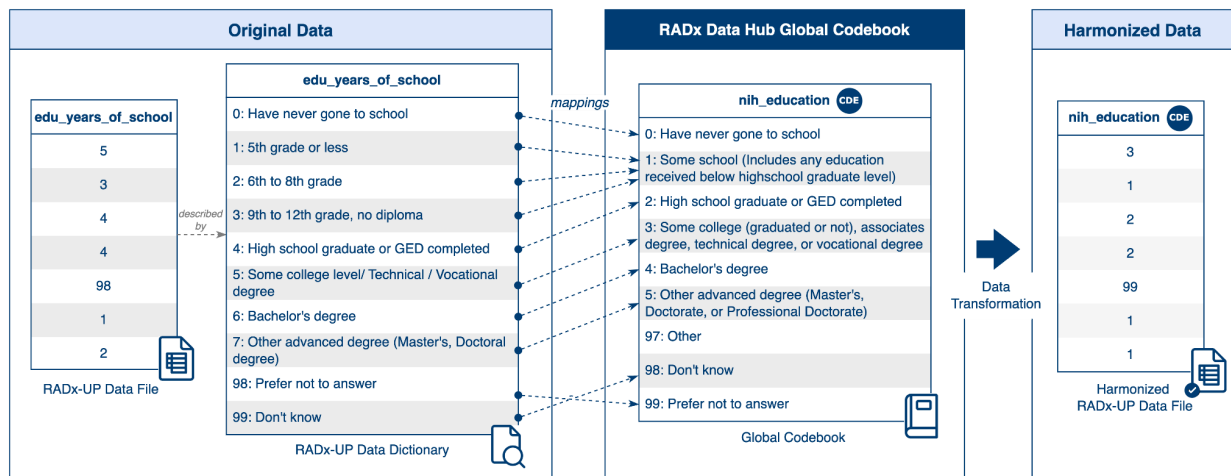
Original Data

edu_years_of_school

| edu_years_of_school |
|---|
| 5 |
| 3 |
| 4 |
| 4 |
| 98 |
| 1 |
| 2 |

RADx-UP Data File

described by

| edu_years_of_school |
|---|
| 0: Have never gone to school |
| 1: 5th grade or less |
| 2: 6th to 8th grade |
| 3: 9th to 12th grade, no diploma |
| 4: High school graduate or GED completed |
| 5: Some college level/ Technical / Vocational degree |
| 6: Bachelor's degree |
| 7: Other advanced degree (Master's, Doctoral degree) |
| 98: Prefer not to answer |
| 99: Don't know |

RADx-UP Data Dictionary

mappings

RADx Data Hub Global Codebook

| nih_education CDE |
|---|
| 0: Have never gone to school |
| 1: Some school (Includes any education received below highschool graduate level) |
| 2: High school graduate or GED completed |
| 3: Some college (graduated or not), associates degree, technical degree, or vocational degree |
| 4: Bachelor's degree |
| 5: Other advanced degree (Master's, Doctorate, or Professional Doctorate) |
| 97: Other |
| 98: Don't know |
| 99: Prefer not to answer |

Global Codebook

Data Transformation

Harmonized Data

| nih_education CDE |
|---|
| 3 |
| 1 |
| 2 |
| 2 |
| 99 |
| 1 |
| 1 |

Harmonized RADx-UP Data File